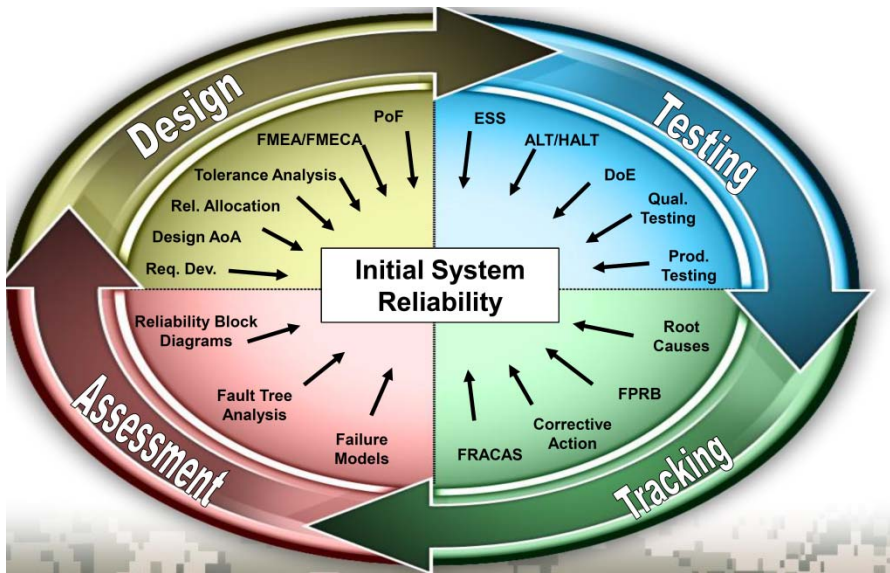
Design

PoF

FMEA/FMECA

Tolerance Analysis

Rel. Allocation

Design AoA

Req. Dev.

Testing

ESS

ALT/HALT

DoE

Qual. Testing

Prod. Testing

Initial System Reliability

Reliability Block Diagrams

Fault Tree Analysis

Failure Models

Assessment

Root Causes

FPRB

Corrective Action

FRACAS

Tracking